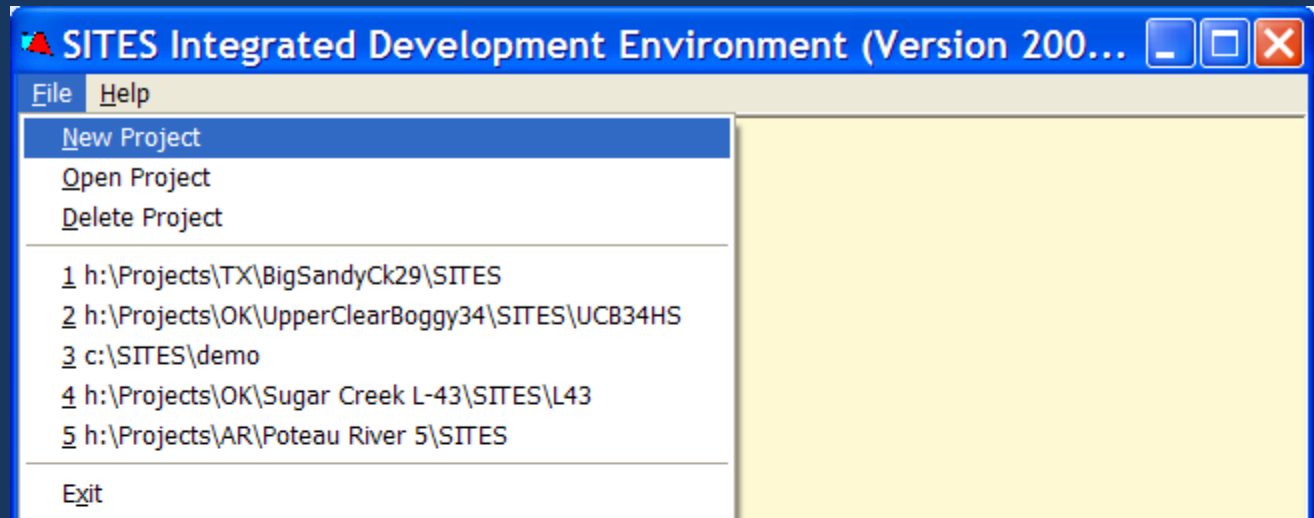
SITES Integrated Development Environment (Version 200...

File Help

New Project
Open Project
Delete Project

1 h:\Projects\TX\BigSandyCk29\SITES
2 h:\Projects\OK\UpperClearBoggy34\SITES\UCB34HS
3 c:\SITES\demo
4 h:\Projects\OK\Sugar Creek L-43\SITES\L43
5 h:\Projects\AR\Poteau River 5\SITES

Exit